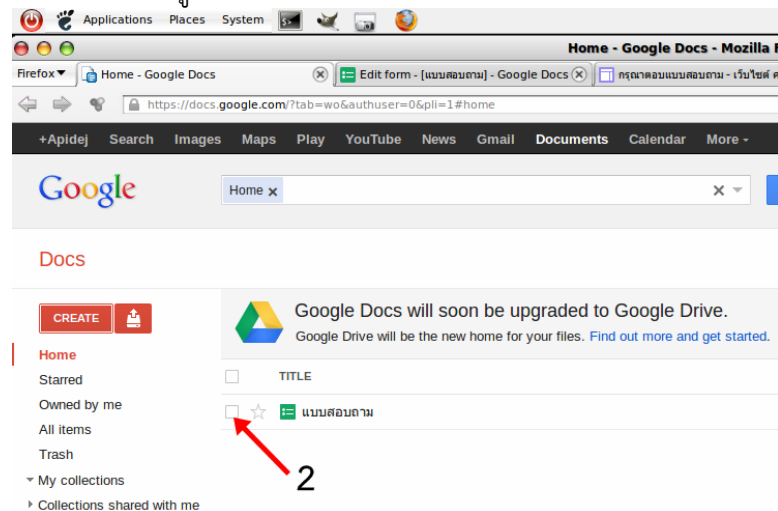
Applications Places System

Home - Google Docs - Mozilla F

Firefox ▾ Home - Google Docs Edit form - [แบบสอบถาม] - Google Docs กรุณาตอบแบบสอบถาม - เว็บไซต์ ค

https://docs.google.com/?tab=wo&authuser=0&pli=1#home

+Apidej Search Images Maps Play YouTube News Gmail Documents Calendar More

Google

Home ×

Docs

CREATE

Google Docs will soon be upgraded to Google Drive.

Google Drive will be the new home for your files. Find out more and get started.

Home
Starred
Owned by me
All items
Trash
My collections
Collections shared with me

TITLE

แบบสอบถาม

2